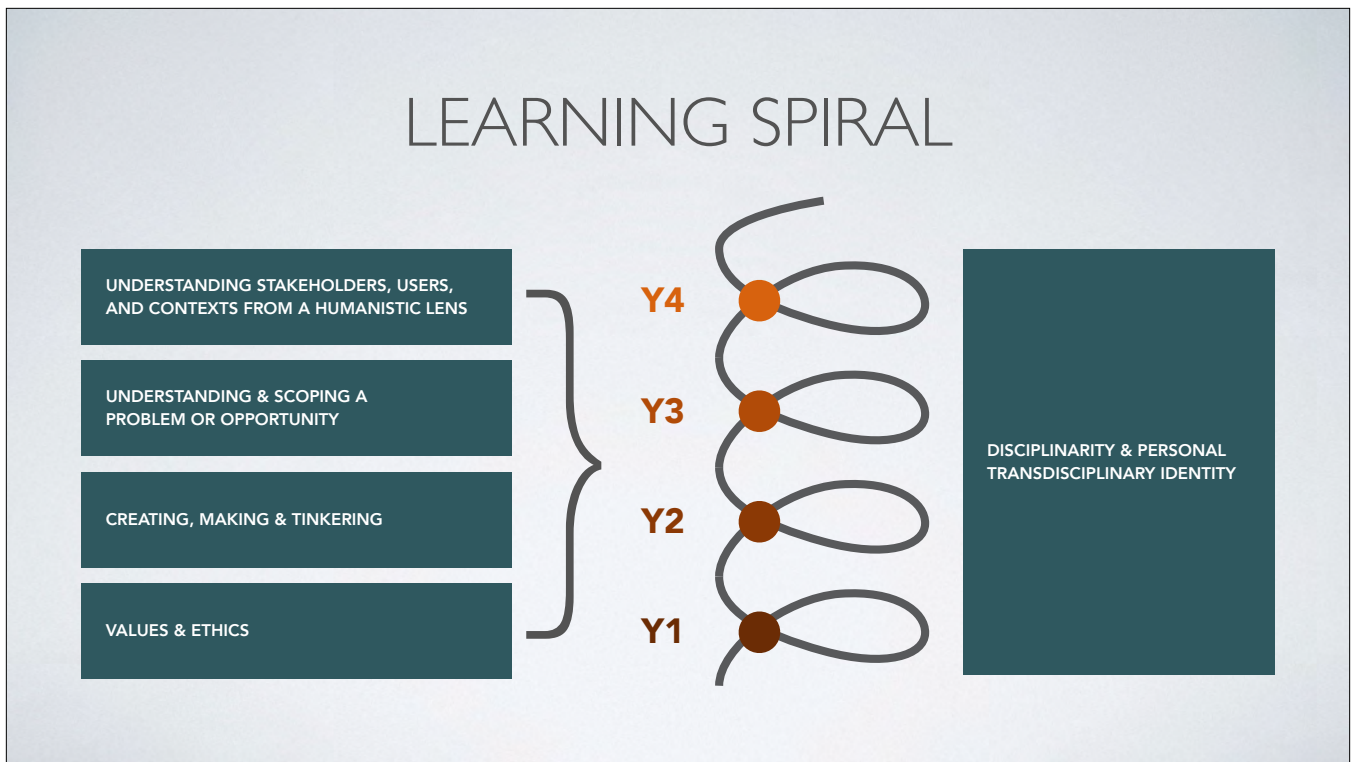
LEARNING SPIRAL

UNDERSTANDING STAKEHOLDERS, USERS, AND CONTEXTS FROM A HUMANISTIC LENS

UNDERSTANDING & SCOPING A PROBLEM OR OPPORTUNITY

CREATING, MAKING & TINKERING

VALUES & ETHICS

Y4

Y3

Y2

Y1

DISCIPLINARITY & PERSONAL TRANSDISCIPLINARY IDENTITY